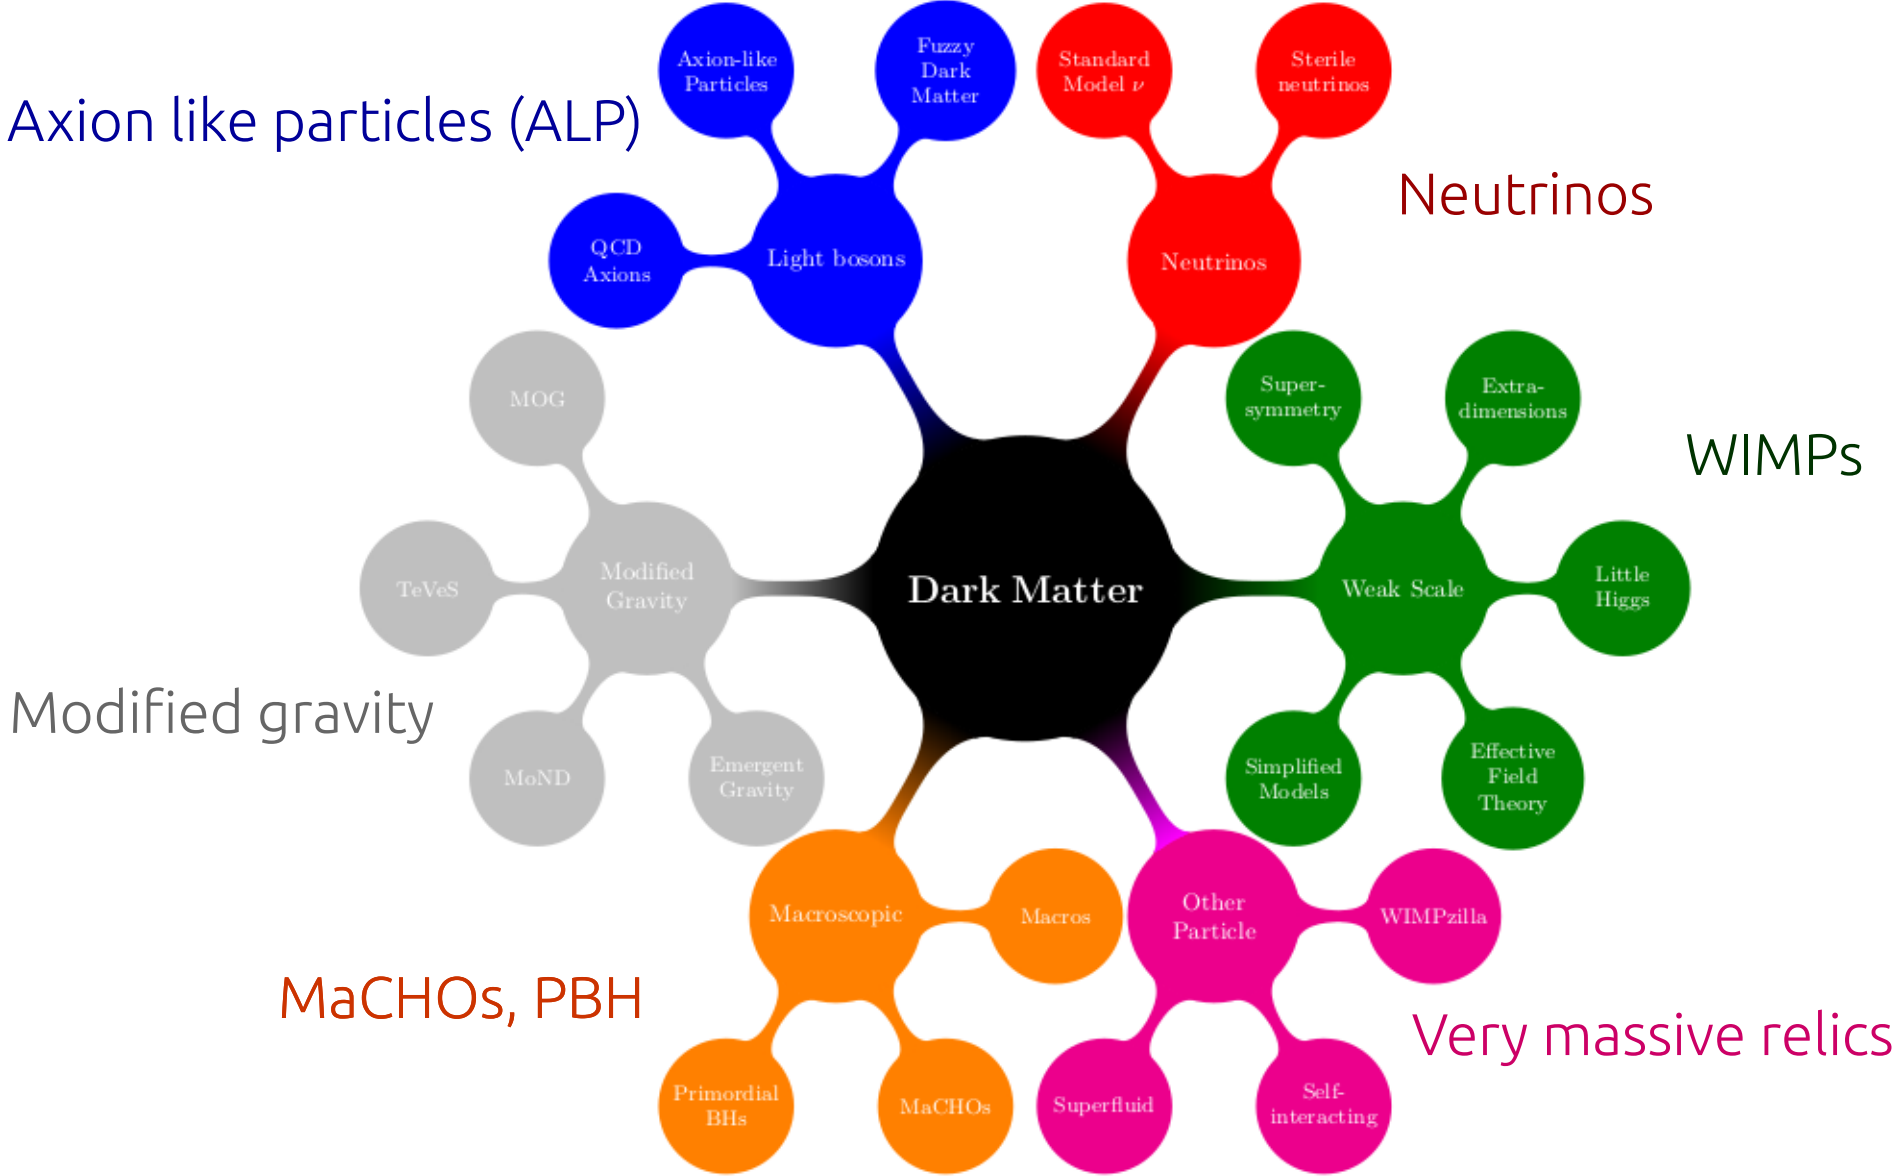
Axion like particles (ALP)

Axion-like Particles

Fuzzy Dark Matter

QCD Axions

Light bosons

Standard Model $\nu$

Sterile neutrinos

Neutrinos

Neutrinos

MOG

TeVeS

Modified Gravity

MoND

Emergent Gravity

Modified gravity

Dark Matter

Super-symmetry

Extra-dimensions

WIMPs

Weak Scale

Little Higgs

Simplified Models

Effective Field Theory

Macroscopic

Macros

Primordial BHs

MaCHOs

MaCHOs, PBH

Other Particle

WIMPzilla

Superfluid

Self-interacting

Very massive relics